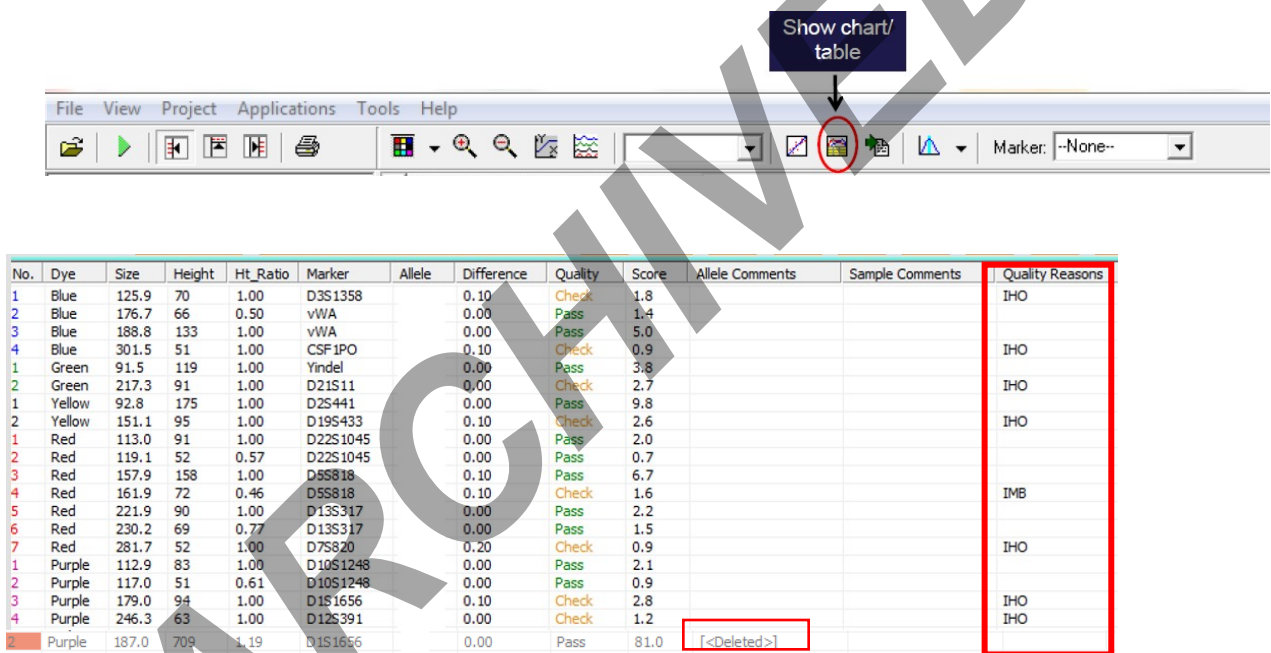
Show chart/ table

File View Project Applications Tools Help

Marker: --None--

| No. | Dye | Size | Height | Ht_Ratio | Marker | Allele | Difference | Quality | Score | Allele Comments | Sample Comments | Quality Reasons |
|---|---|---|---|---|---|---|---|---|---|---|---|---|
| 1 | Blue | 125.9 | 70 | 1.00 | D3S1358 | | 0.10 | Check | 1.8 | | | IHO |
| 2 | Blue | 176.7 | 66 | 0.50 | vWA | | 0.00 | Pass | 1.4 | | | |
| 3 | Blue | 188.8 | 133 | 1.00 | vWA | | 0.00 | Pass | 5.0 | | | |
| 4 | Blue | 301.5 | 51 | 1.00 | CSF1PO | | 0.10 | Check | 0.9 | | | IHO |
| 1 | Green | 91.5 | 119 | 1.00 | Yindel | | 0.00 | Pass | 3.8 | | | |
| 2 | Green | 217.3 | 91 | 1.00 | D21S11 | | 0.00 | Check | 2.7 | | | IHO |
| 1 | Yellow | 92.8 | 175 | 1.00 | D2S441 | | 0.00 | Pass | 9.8 | | | |
| 2 | Yellow | 151.1 | 95 | 1.00 | D19S433 | | 0.10 | Check | 2.6 | | | IHO |
| 1 | Red | 113.0 | 91 | 1.00 | D22S1045 | | 0.00 | Pass | 2.0 | | | |
| 2 | Red | 119.1 | 52 | 0.57 | D22S1045 | | 0.00 | Pass | 0.7 | | | |
| 3 | Red | 157.9 | 158 | 1.00 | D5S818 | | 0.10 | Pass | 6.7 | | | |
| 4 | Red | 161.9 | 72 | 0.46 | D5S818 | | 0.10 | Check | 1.6 | | | IMB |
| 5 | Red | 221.9 | 90 | 1.00 | D13S317 | | 0.00 | Pass | 2.2 | | | |
| 6 | Red | 230.2 | 69 | 0.77 | D13S317 | | 0.00 | Pass | 1.5 | | | |
| 7 | Red | 281.7 | 52 | 1.00 | D7S820 | | 0.20 | Check | 0.9 | | | IHO |
| 1 | Purple | 112.9 | 83 | 1.00 | D10S1248 | | 0.00 | Pass | 2.1 | | | |
| 2 | Purple | 117.0 | 51 | 0.61 | D10S1248 | | 0.00 | Pass | 0.9 | | | |
| 3 | Purple | 179.0 | 94 | 1.00 | D1S1656 | | 0.10 | Check | 2.8 | | | IHO |
| 4 | Purple | 246.3 | 63 | 1.00 | D12S391 | | 0.00 | Check | 1.2 | | | IHO |
| 2 | Purple | 187.0 | 709 | 1.19 | D1S1656 | | 0.00 | Pass | 81.0 | [<Deleted>] | | |

ARCHIVED